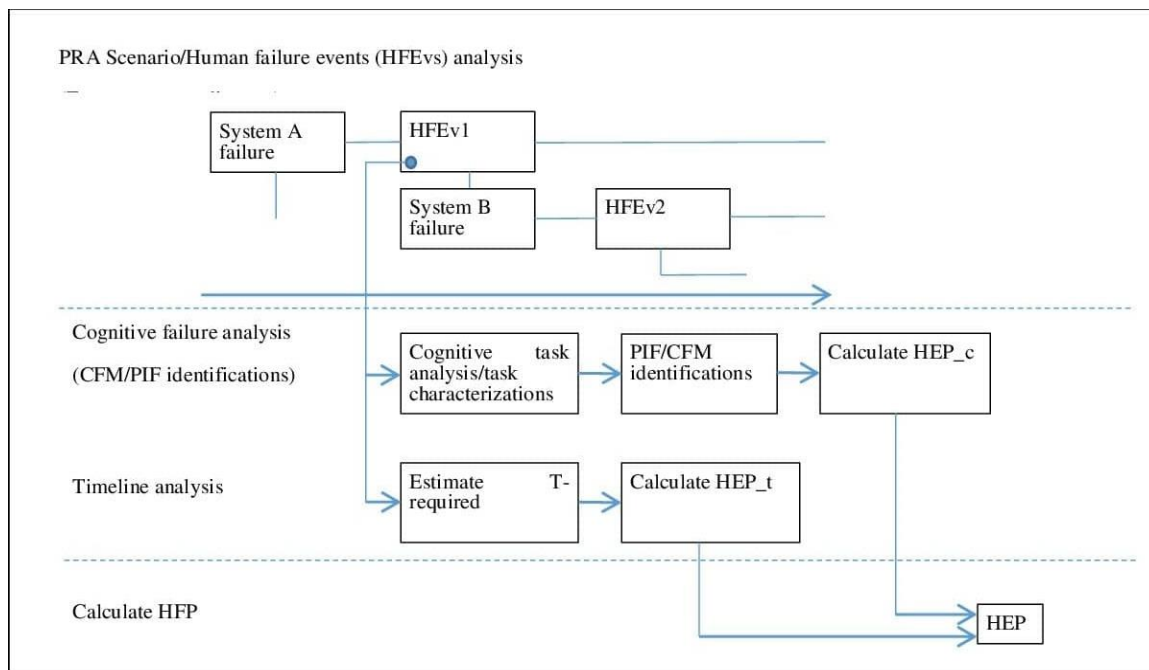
PRA Scenario/Human failure events (HFEvs) analysis

System A failure

HFEv1

System B failure

HFEv2

Cognitive failure analysis

(CFM/PIF identifications)

Cognitive task analysis/task characterizations

PIF/CFM identifications

Calculate HEP_c

Timeline analysis

Estimate T-required

Calculate HEP_t

Calculate HFP

HEP